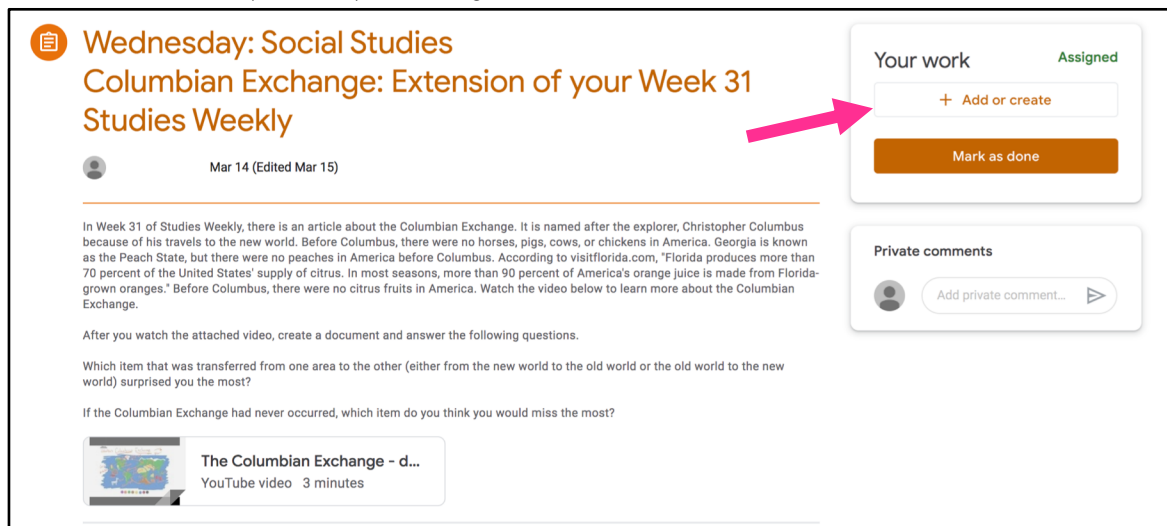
Wednesday: Social Studies
Columbian Exchange: Extension of your Week 31 Studies Weekly

Mar 14 (Edited Mar 15)

In Week 31 of Studies Weekly, there is an article about the Columbian Exchange. It is named after the explorer, Christopher Columbus because of his travels to the new world. Before Columbus, there were no horses, pigs, cows, or chickens in America. Georgia is known as the Peach State, but there were no peaches in America before Columbus. According to visitflorida.com, "Florida produces more than 70 percent of the United States' supply of citrus. In most seasons, more than 90 percent of America's orange juice is made from Florida-grown oranges." Before Columbus, there were no citrus fruits in America. Watch the video below to learn more about the Columbian Exchange.

After you watch the attached video, create a document and answer the following questions.

Which item that was transferred from one area to the other (either from the new world to the old world or the old world to the new world) surprised you the most?

If the Columbian Exchange had never occurred, which item do you think you would miss the most?

The Columbian Exchange - d...
YouTube video 3 minutes

Your work
Assigned
+ Add or create
Mark as done

Private comments
Add private comment...